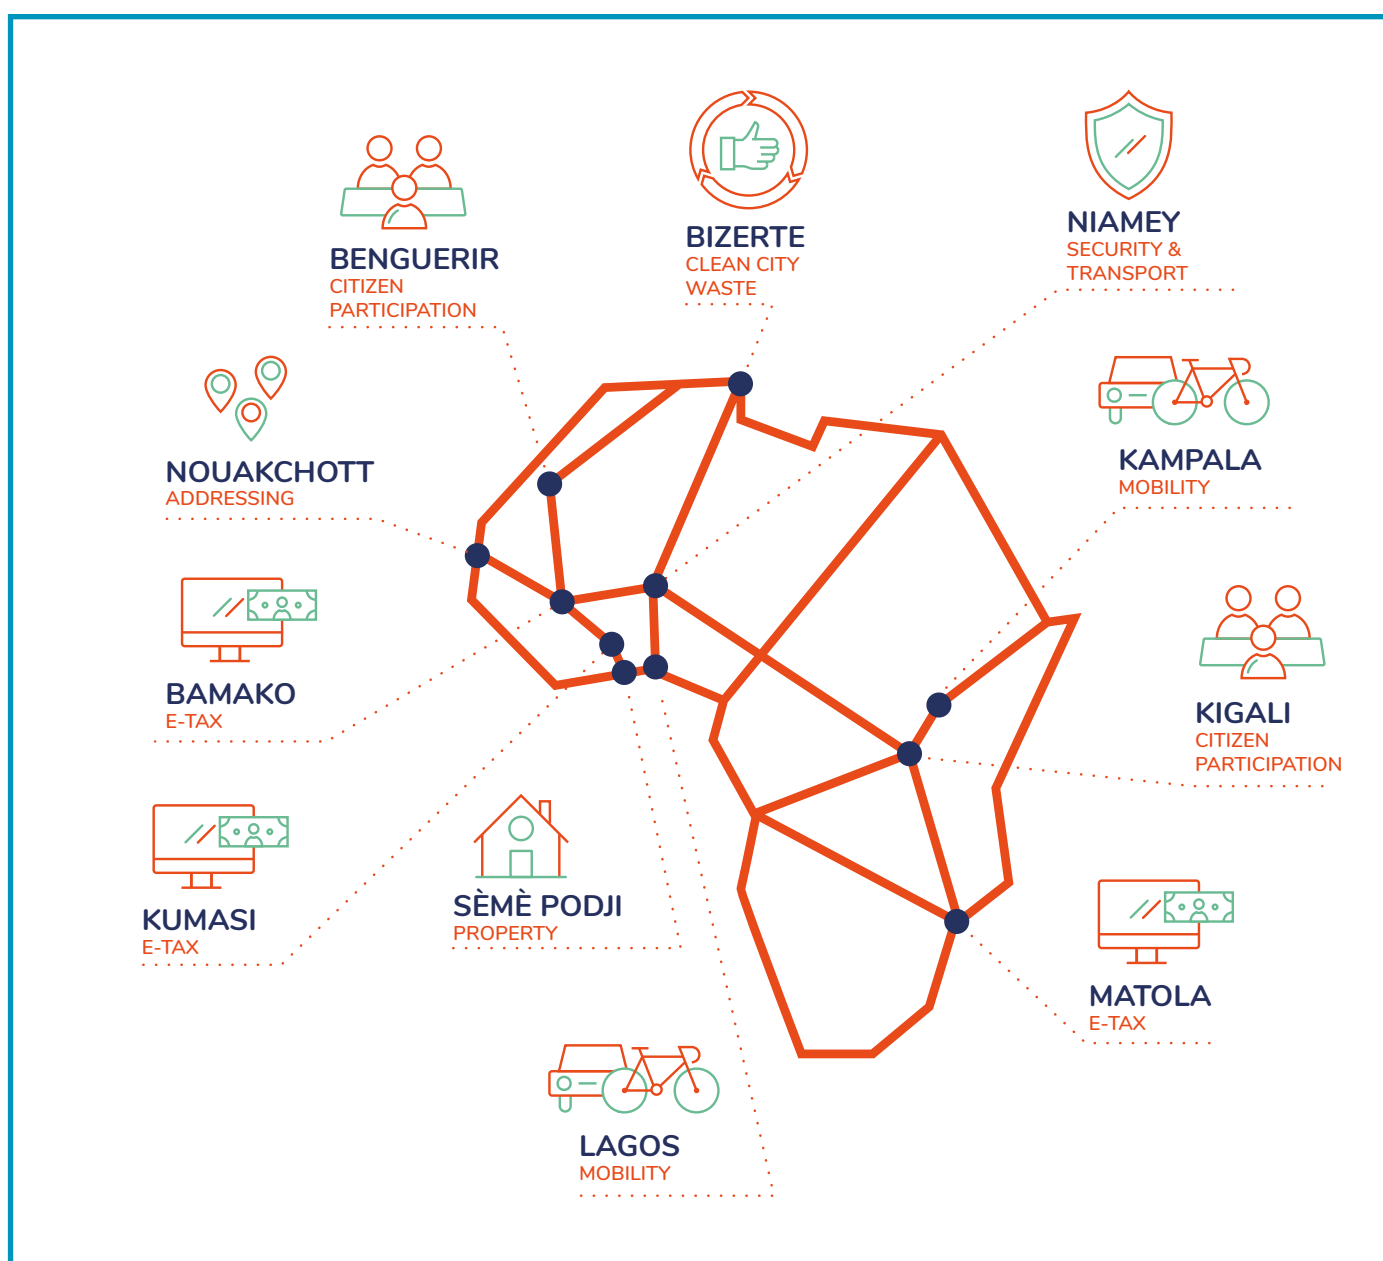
BENGUERIR
CITIZEN PARTICIPATION

BIZERTE
CLEAN CITY WASTE

NIAMEY
SECURITY & TRANSPORT

NOUAKCHOTT
ADDRESSING

KAMPALA
MOBILITY

BAMAKO
E-TAX

KIGALI
CITIZEN PARTICIPATION

KUMASI
E-TAX

SÈMÈ PODJI
PROPERTY

MATOLA
E-TAX

LAGOS
MOBILITY